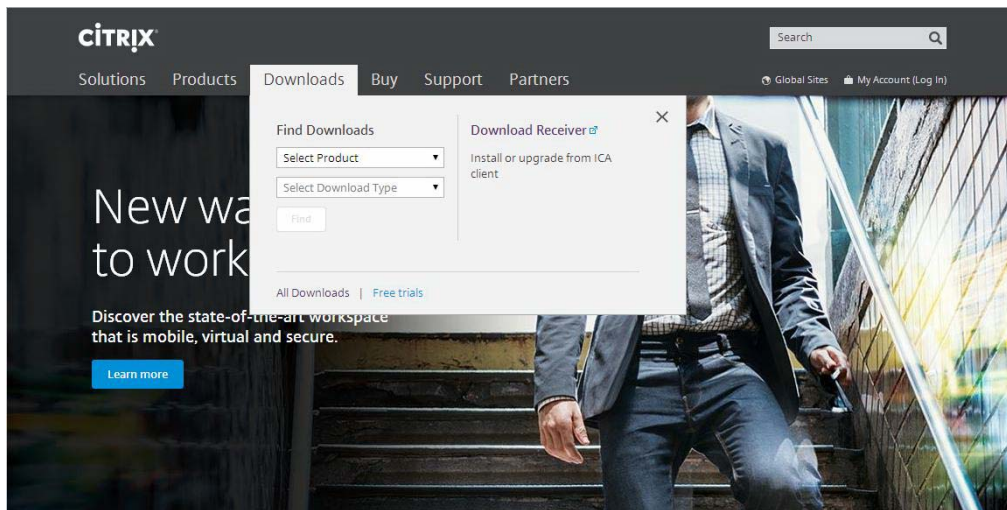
CiTRIX

Search

Solutions Products Downloads Buy Support Partners

Global Sites My Account (Log In)

Find Downloads

Select Product

Select Download Type

Find

Download Receiver

Install or upgrade from ICA client

All Downloads | Free trials

New wa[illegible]
to work

Discover the state-of-the-art workspace that is mobile, virtual and secure.

Learn more